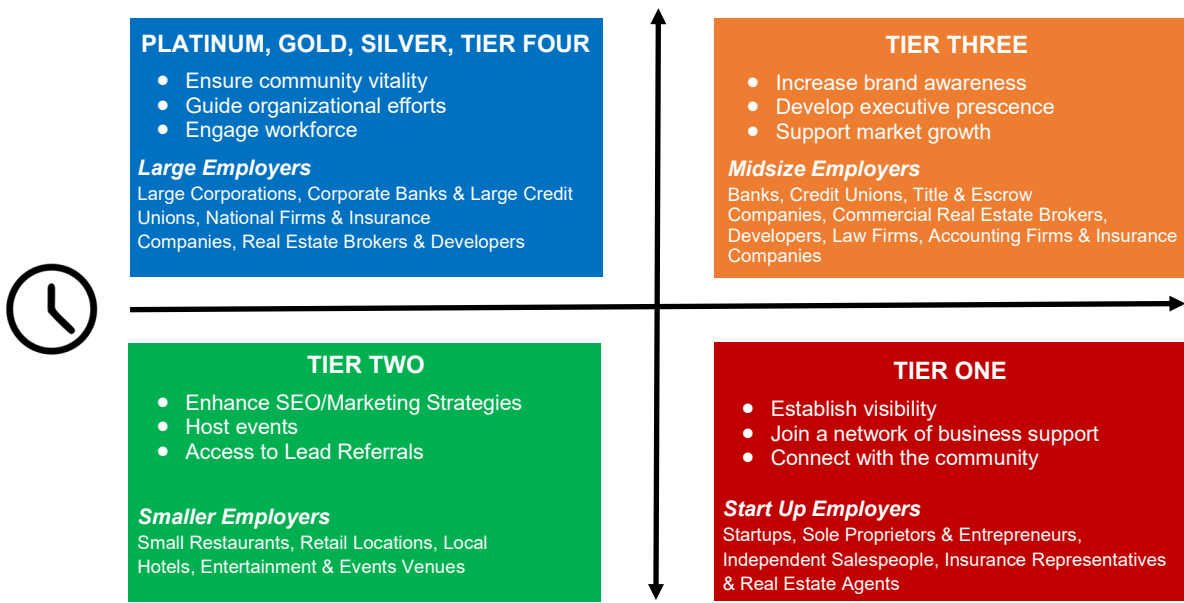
PLATINUM, GOLD, SILVER, TIER FOUR

- Ensure community vitality
- Guide organizational efforts
- Engage workforce

*Large Employers*
Large Corporations, Corporate Banks & Large Credit Unions, National Firms & Insurance Companies, Real Estate Brokers & Developers

TIER THREE

- Increase brand awareness
- Develop executive prescence
- Support market growth

*Midsize Employers*
Banks, Credit Unions, Title & Escrow Companies, Commercial Real Estate Brokers, Developers, Law Firms, Accounting Firms & Insurance Companies

TIER TWO

- Enhance SEO/Marketing Strategies
- Host events
- Access to Lead Referrals

*Smaller Employers*
Small Restaurants, Retail Locations, Local Hotels, Entertainment & Events Venues

TIER ONE

- Establish visibility
- Join a network of business support
- Connect with the community

*Start Up Employers*
Startups, Sole Proprietors & Entrepreneurs, Independent Salespeople, Insurance Representatives & Real Estate Agents